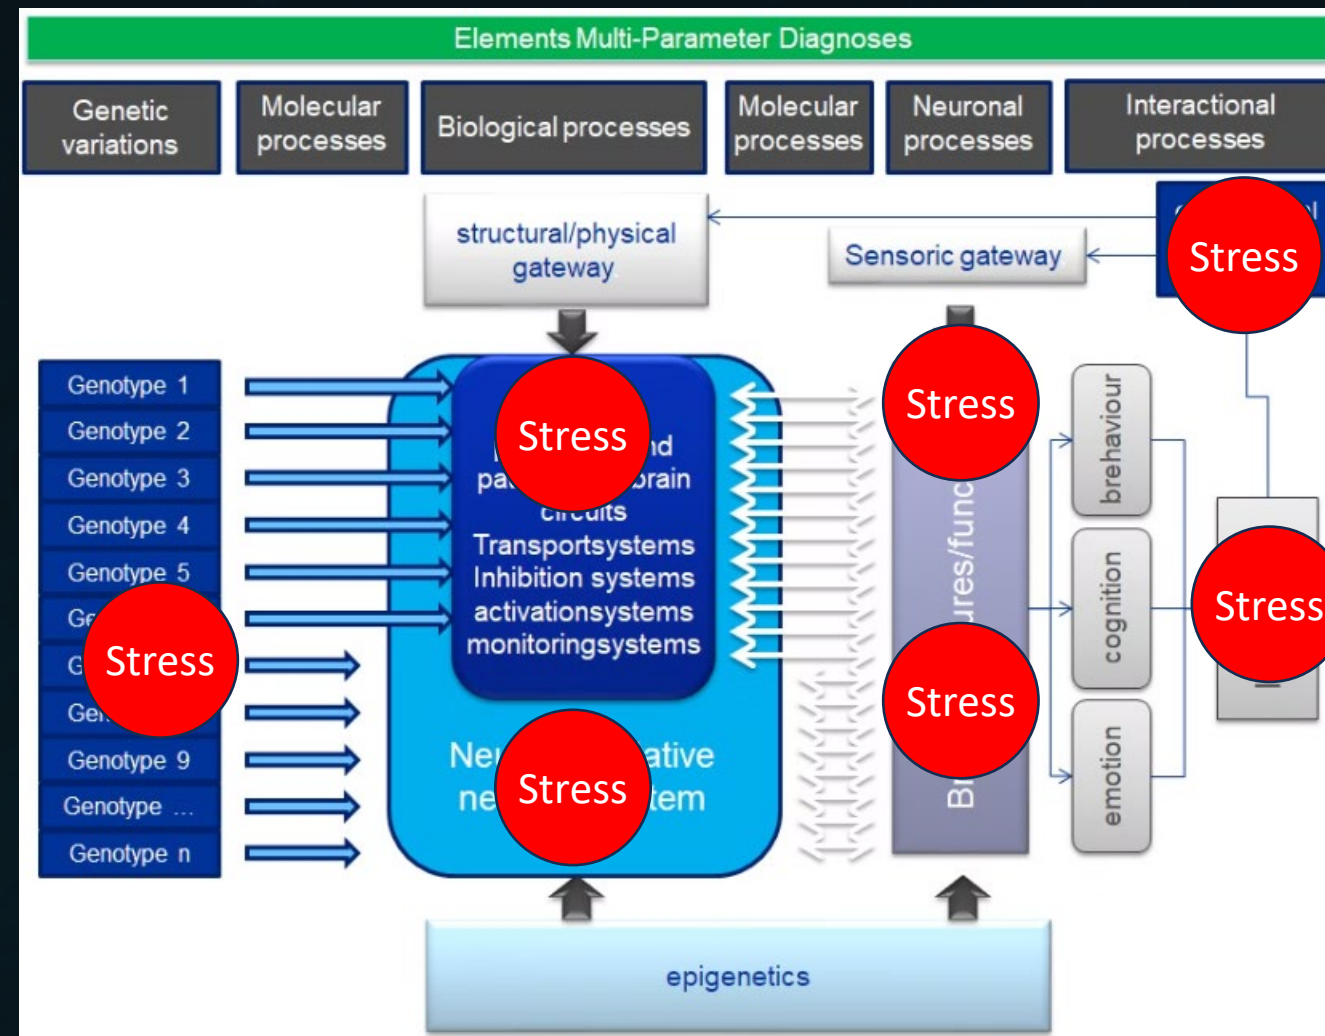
Elements Multi-Parameter Diagnoses

Genetic variations

Molecular processes

Biological processes

Molecular processes

Neuronal processes

Interactional processes

structural/physical gateway

Sensoric gateway

Stress

Genotype 1
Genotype 2
Genotype 3
Genotype 4
Genotype 5
Ge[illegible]
G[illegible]
Ge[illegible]
Genotype 9
Genotype ...
Genotype n

Stress

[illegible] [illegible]nd
pa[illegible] brain
circuits
Transportsystems
Inhibition systems
activationsystems
monitoringsystems

Stress

Ne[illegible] ative
ne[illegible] tem

Stress

Stress

B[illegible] ures/func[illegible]

Stress

brehaviour

cognition

emotion

Stress

epigenetics